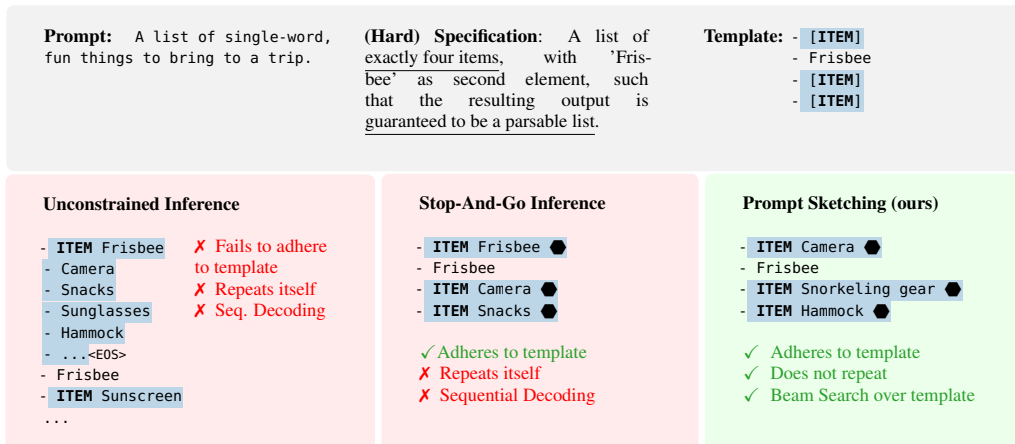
**Prompt:** A list of single-word, fun things to bring to a trip.

**(Hard) Specification**: A list of exactly four items, with 'Frisbee' as second element, such that the resulting output is guaranteed to be a parsable list.

**Template:** - [ITEM]
- Frisbee
- [ITEM]
- [ITEM]

**Unconstrained Inference**

- ITEM Frisbee
- Camera
- Snacks
- Sunglasses
- Hammock
- ...<EOS>
- Frisbee
- ITEM Sunscreen
...

✗ Fails to adhere to template
✗ Repeats itself
✗ Seq. Decoding

**Stop-And-Go Inference**

- ITEM Frisbee
- Frisbee
- ITEM Camera
- ITEM Snacks

✓Adheres to template
✗ Repeats itself
✗ Sequential Decoding

**Prompt Sketching (ours)**

- ITEM Camera
- Frisbee
- ITEM Snorkeling gear
- ITEM Hammock

✓ Adheres to template
✓ Does not repeat
✓ Beam Search over template